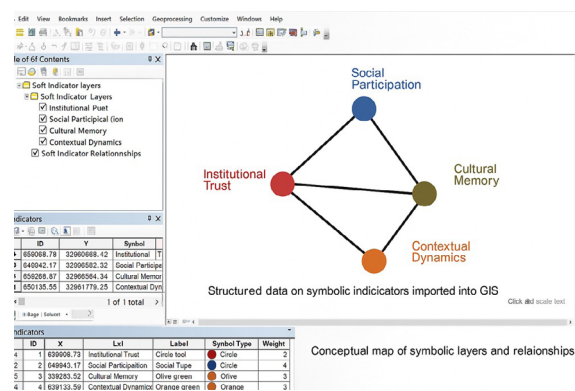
Edit View Bookmarks Insert Selection Geoprocessing Customize Windows Help

le of 6f Contents

Soft Indicator layers
Soft Indicator Layers
Institutional Puet
Social Participal (ion
Cultural Memory
Contextual Dynamics
Soft Indicator Relationnships

Social Participation

Institutional Trust

Cultural Memory

Contextual Dynamics

Indicators

| ID | Y | Synbol | |
|---|---|---|---|
| 659088.78 | 32960668.42 | Institutional | T |
| 640042.17 | 32966582.32 | Social Particip | |
| 659268.87 | 32966564.34 | Cultural Memor | |
| 650135.55 | 32961779.25 | Contextual Dyn | |

1 of 1 total

Structured data on symbolic indicators imported into GIS

Click ald scale text

ndicators

| | ID | X | Lxl | Label | Symbol Type | Weight |
|---|---|---|---|---|---|---|
| 4 | 1 | 639608.73 | Institutional Trust | Circle tool | Circle | 2 |
| 4 | 2 | 649943.17 | Social Participation | Social Tupe | Circle | 4 |
| 4 | 3 | 339283.52 | Cultural Memory | Olive green | Olive | 3 |
| 4 | 4 | 639133.59 | Contextual Dynamics | Orange green | Orange | 3 |

Conceptual map of symbolic layers and relaionships